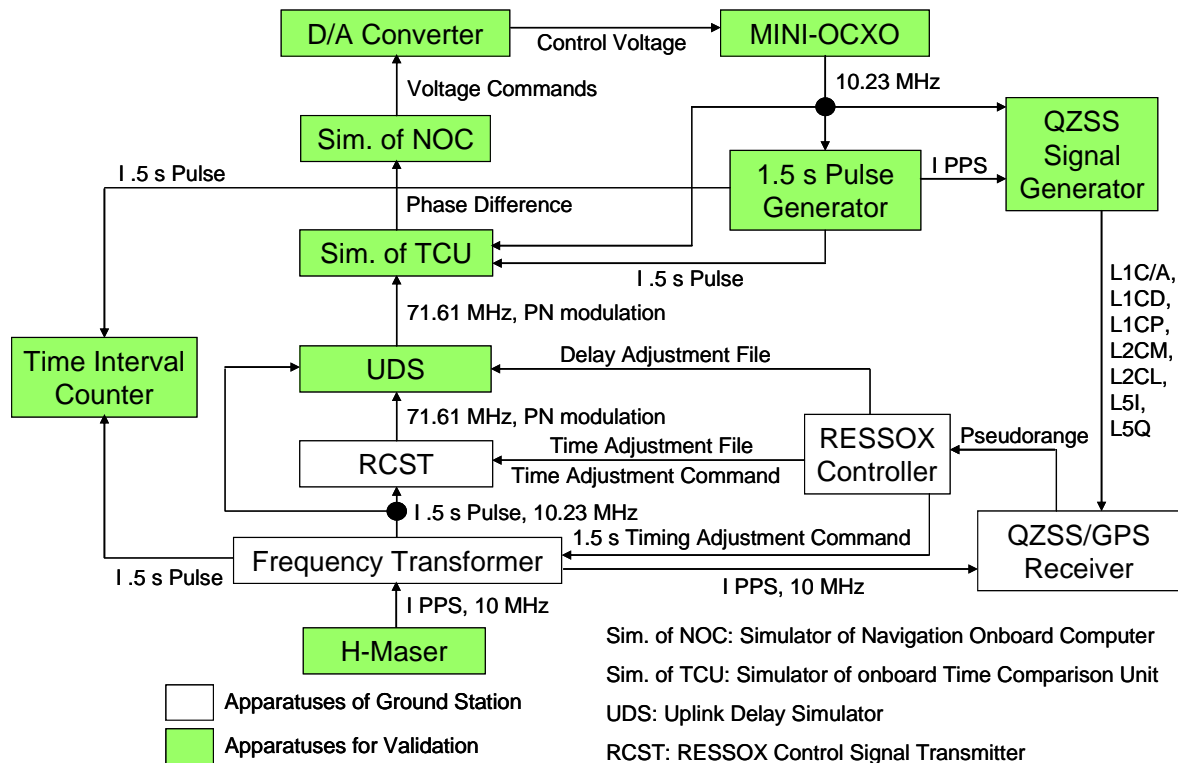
D/A Converter

Control Voltage

MINI-OCXO

10.23 MHz

Voltage Commands

Sim. of NOC

QZSS Signal Generator

I .5 s Pulse

1.5 s Pulse Generator

I PPS

Phase Difference

Sim. of TCU

I .5 s Pulse

L1C/A, L1CD, L1CP, L2CM, L2CL, L5I, L5Q

71.61 MHz, PN modulation

Time Interval Counter

UDS

Delay Adjustment File

71.61 MHz, PN modulation

RESSOX Controller

Pseudorange

Time Adjustment File

RCST

Time Adjustment Command

I .5 s Pulse, 10.23 MHz

1.5 s Timing Adjustment Command

QZSS/GPS Receiver

Frequency Transformer

I .5 s Pulse

I PPS, 10 MHz

I PPS, 10 MHz

H-Maser

Sim. of NOC: Simulator of Navigation Onboard Computer

Sim. of TCU: Simulator of onboard Time Comparison Unit

UDS: Uplink Delay Simulator

RCST: RESSOX Control Signal Transmitter

Apparatuses of Ground Station

Apparatuses for Validation